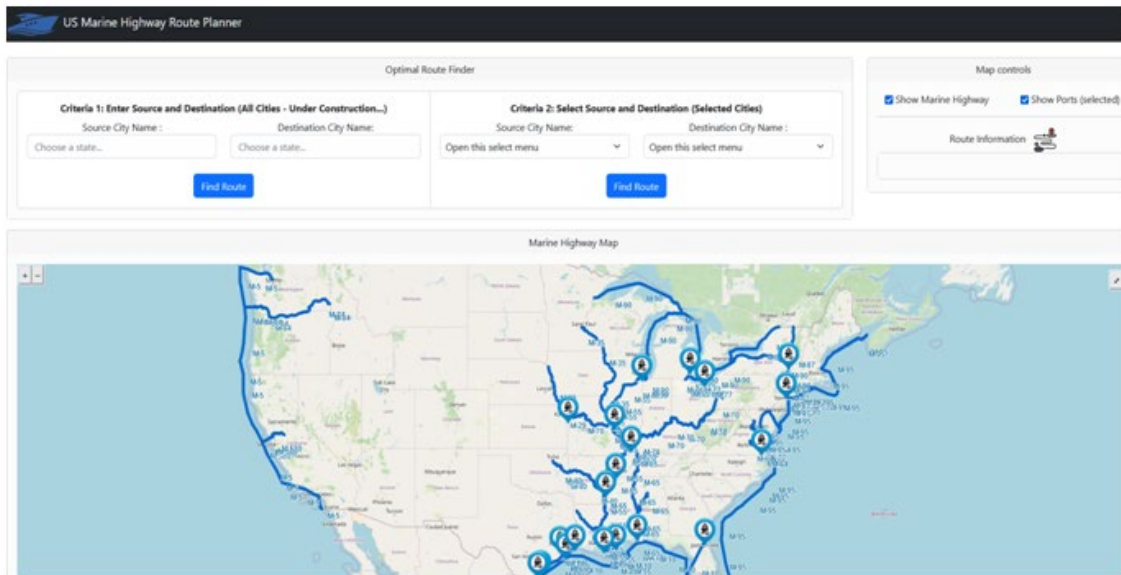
US Marine Highway Route Planner

Optimal Route Finder

Criteria 1: Enter Source and Destination (All Cities - Under Construction...)

Source City Name :

Destination City Name:

Choose a state...

Choose a state...

Find Route

Criteria 2: Select Source and Destination (Selected Cities)

Source City Name:

Destination City Name :

Open this select menu

Open this select menu

Find Route

Map controls

Show Marine Highway

Show Ports (selected)

Route Information

Marine Highway Map

+

-

M-5

M-5

M-84

M-5

M-5

M-90

M-90

M-90

M-87

M-95

M-35

M-55

M-70

M-65

M-95

M-95

M-10

M-5

M-95